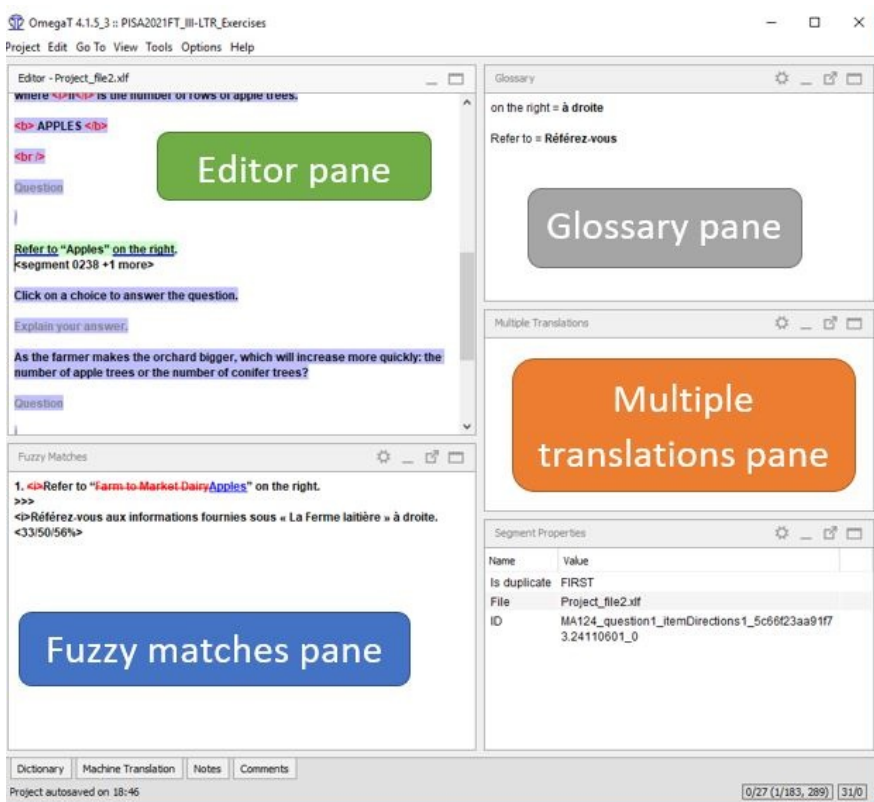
OmegaT 4.1.5_3 :: PISA2021FT_III-LTR_Exercises

Project Edit Go To View Tools Options Help

Editor - Project_file2.xlf

where <i>n</i> is the number of rows of apple trees.

<b> APPLES </b>

<br />

Question

Editor pane

|

Refer to "Apples" on the right.
<segment 0238 +1 more>

Click on a choice to answer the question.

Explain your answer.

As the farmer makes the orchard bigger, which will increase more quickly: the number of apple trees or the number of conifer trees?

Question

Glossary

on the right = à droite

Refer to = Référez-vous

Glossary pane

Multiple Translations

Multiple translations pane

Fuzzy Matches

1. <i>Refer to "Farm to Market DairyApples" on the right.
>>>
<i>Référez-vous aux informations fournies sous « La Ferme laitière » à droite.
<33/50/56%>

Fuzzy matches pane

Segment Properties

| Name | Value |
|---|---|
| Is duplicate | FIRST |
| File | Project_file2.xlf |
| ID | MA124_question1_itemDirections1_5c66f23aa91f73.24110601_0 |

Dictionary | Machine Translation | Notes | Comments

Project autosaved on 18:46

0/27 (1/183, 289) | 31/0